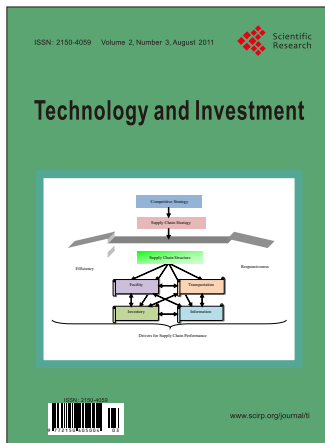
ISSN: 2150-4059 Volume 2, Number 3, August 2011

Scientific Research

Technology and Investment

Competitive Strategy

Supply Chain Strategy

Efficiency

Responsiveness

Supply Chain Structure

Facility

Transportation

Inventory

Information

Drivers for Supply Chain Performance

ISSN: 2150-4059

www.scirp.org/journal/ti